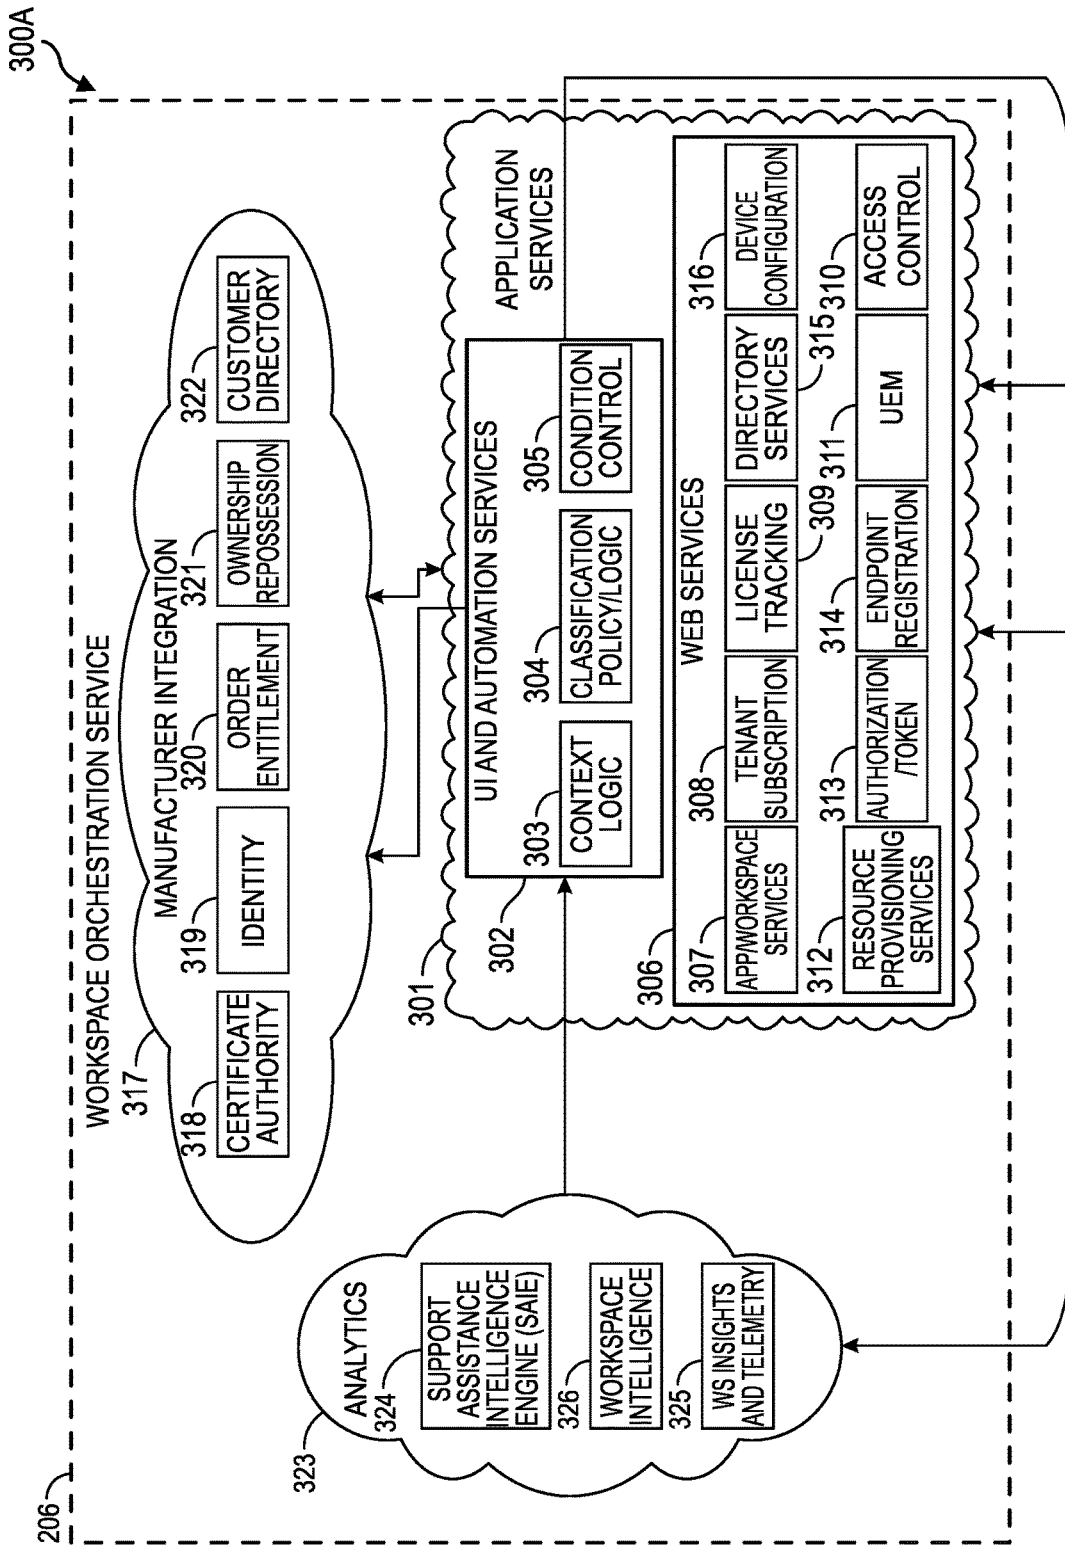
300A

206

WORKSPACE ORCHESTRATION SERVICE

317

MANUFACTURER INTEGRATION

318 CERTIFICATE AUTHORITY

319 IDENTITY

320 ORDER ENTITLEMENT

321 OWNERSHIP REPOSSESSION

322 CUSTOMER DIRECTORY

301

APPLICATION SERVICES

302

UI AND AUTOMATION SERVICES

303 CONTEXT LOGIC

304 CLASSIFICATION POLICY/LOGIC

305 CONDITION CONTROL

306

WEB SERVICES

307 APP/WORKSPACE SERVICES

308 TENANT SUBSCRIPTION

309 LICENSE TRACKING

315 DIRECTORY SERVICES

316 DEVICE CONFIGURATION

312 RESOURCE PROVISIONING SERVICES

313 AUTHORIZATION /TOKEN

314 ENDPOINT REGISTRATION

311 UEM

310 ACCESS CONTROL

323

ANALYTICS

324 SUPPORT ASSISTANCE INTELLIGENCE ENGINE (SAIE)

326 WORKSPACE INTELLIGENCE

325 WS INSIGHTS AND TELEMETRY